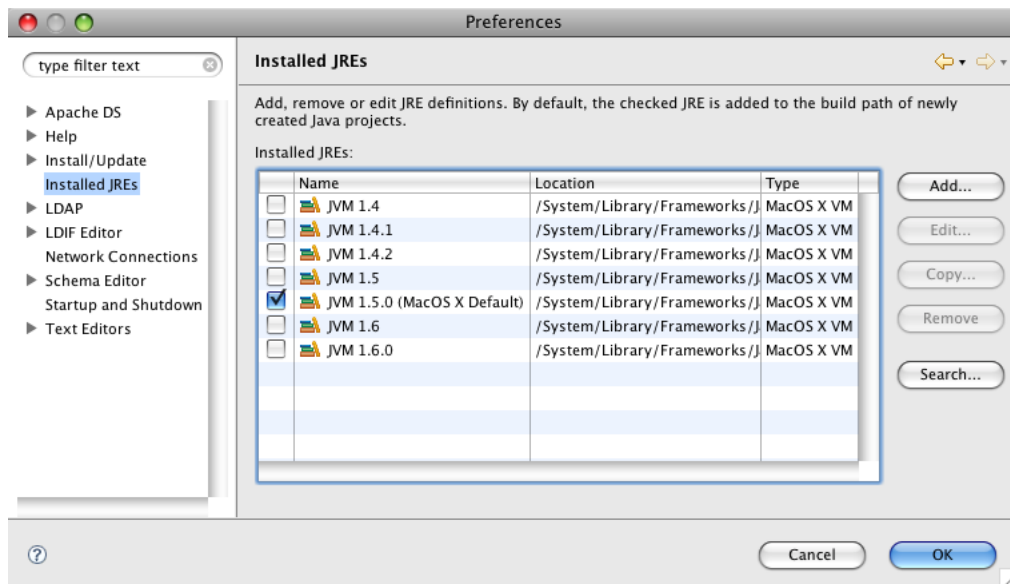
Preferences

type filter text

Apache DS
Help
Install/Update
Installed JREs
LDAP
LDIF Editor
Network Connections
Schema Editor
Startup and Shutdown
Text Editors

Installed JREs

Add, remove or edit JRE definitions. By default, the checked JRE is added to the build path of newly created Java projects.

Installed JREs:

| | Name | Location | Type |
|---|---|---|---|
| | JVM 1.4 | /System/Library/Frameworks/J | MacOS X VM |
| | JVM 1.4.1 | /System/Library/Frameworks/J | MacOS X VM |
| | JVM 1.4.2 | /System/Library/Frameworks/J | MacOS X VM |
| | JVM 1.5 | /System/Library/Frameworks/J | MacOS X VM |
| ✓ | JVM 1.5.0 (MacOS X Default) | /System/Library/Frameworks/J | MacOS X VM |
| | JVM 1.6 | /System/Library/Frameworks/J | MacOS X VM |
| | JVM 1.6.0 | /System/Library/Frameworks/J | MacOS X VM |

Add...
Edit...
Copy...
Remove
Search...

?
Cancel
OK